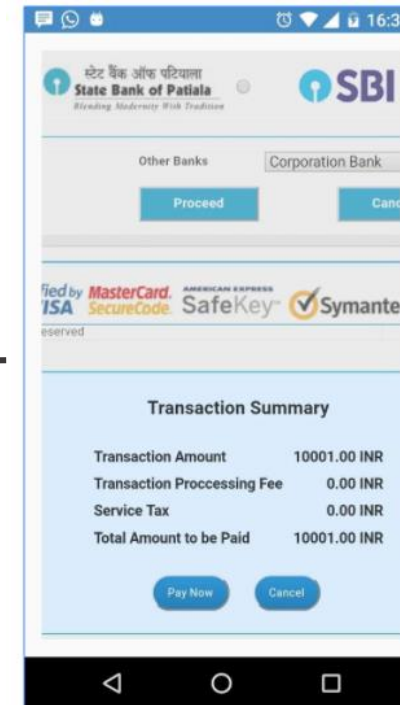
16:3

स्टेट बैंक ऑफ पटियाला
State Bank of Patiala
Blending Modernity With Tradition

SBI

Other Banks
Corporation Bank

Proceed
Canc

fied by VISA MasterCard. SecureCode. AMERICAN EXPRESS SafeKey Symante

eserved

Transaction Summary

| Transaction Amount | 10001.00 INR |
|---|---|
| Transaction Proccessing Fee | 0.00 INR |
| Service Tax | 0.00 INR |
| Total Amount to be Paid | 10001.00 INR |

Pay Now
Cancel